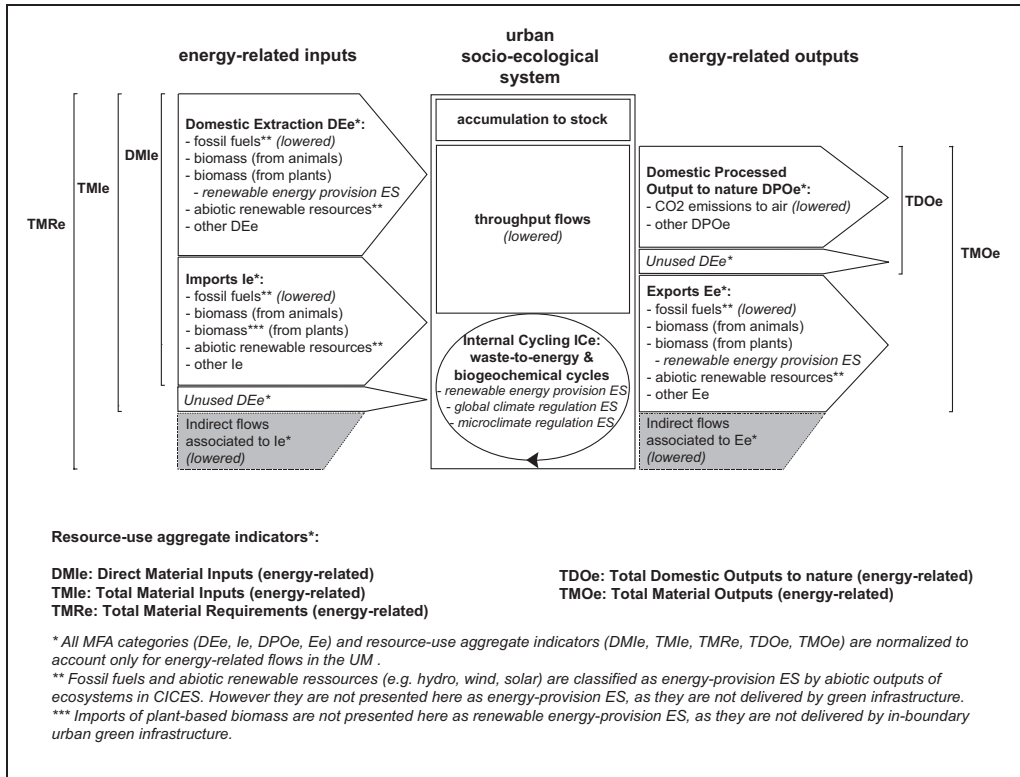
energy-related inputs

urban socio-ecological system

energy-related outputs

TMRe

TMIe

DMIe

Domestic Extraction DEe*:
- fossil fuels** *(lowered)*
- biomass (from animals)
- biomass (from plants)
*- renewable energy provision ES*
- abiotic renewable resources**
- other DEe

Imports Ie*:
- fossil fuels** *(lowered)*
- biomass (from animals)
- biomass*** (from plants)
- abiotic renewable resources**
- other Ie

*Unused DEe**

Indirect flows associated to Ie* *(lowered)*

accumulation to stock

throughput flows
*(lowered)*

Internal Cycling ICe: waste-to-energy & biogeochemical cycles
*- renewable energy provision ES*
*- global climate regulation ES*
*- microclimate regulation ES*

Domestic Processed Output to nature DPOe*:
- CO2 emissions to air *(lowered)*
- other DPOe

*Unused DEe**

Exports Ee*:
- fossil fuels** *(lowered)*
- biomass (from animals)
- biomass (from plants)
*- renewable energy provision ES*
- abiotic renewable resources**
- other Ee

Indirect flows associated to Ee* *(lowered)*

TDOe

TMOe

Resource-use aggregate indicators*:

DMIe: Direct Material Inputs (energy-related)
TMIe: Total Material Inputs (energy-related)
TMRe: Total Material Requirements (energy-related)

TDOe: Total Domestic Outputs to nature (energy-related)
TMOe: Total Material Outputs (energy-related)

*\* All MFA categories (DEe, Ie, DPOe, Ee) and resource-use aggregate indicators (DMIe, TMIe, TMRe, TDOe, TMOe) are normalized to account only for energy-related flows in the UM .*
*\*\* Fossil fuels and abiotic renewable ressources (e.g. hydro, wind, solar) are classified as energy-provision ES by abiotic outputs of ecosystems in CICES. However they are not presented here as energy-provision ES, as they are not delivered by green infrastructure.*
*\*\*\* Imports of plant-based biomass are not presented here as renewable energy-provision ES, as they are not delivered by in-boundary urban green infrastructure.*